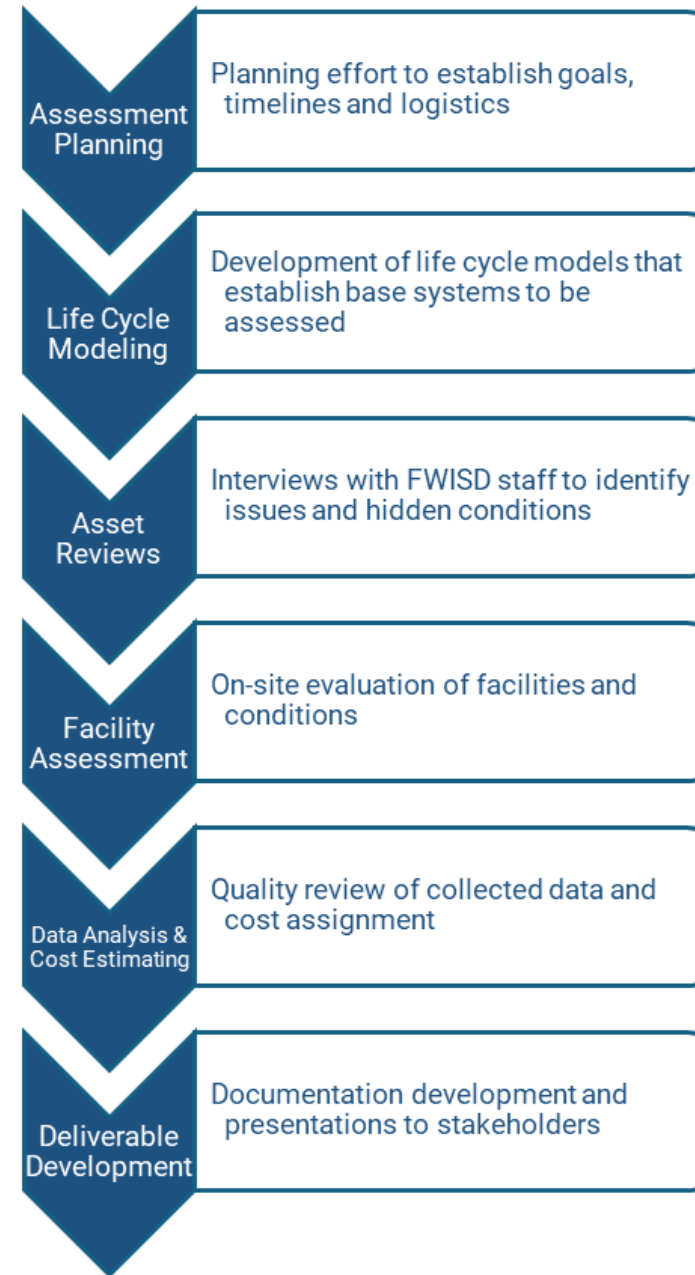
Assessment Planning

Planning effort to establish goals, timelines and logistics

Life Cycle Modeling

Development of life cycle models that establish base systems to be assessed

Asset Reviews

Interviews with FWISD staff to identify issues and hidden conditions

Facility Assessment

On-site evaluation of facilities and conditions

Data Analysis & Cost Estimating

Quality review of collected data and cost assignment

Deliverable Development

Documentation development and presentations to stakeholders